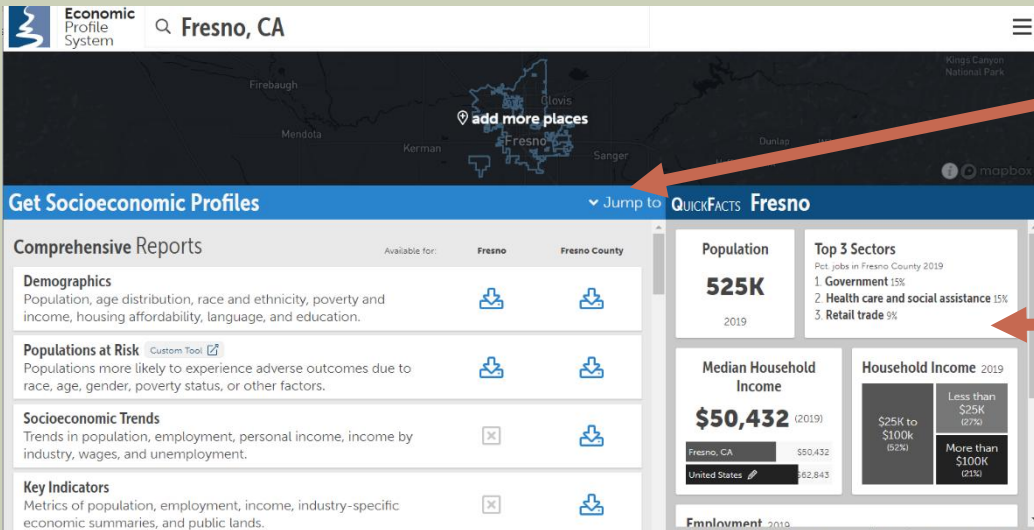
Economic Profile System

Fresno, CA

Firebaugh
Clovis
Fresno
Kerman
Mendota
Sanger
Dunlap
Kings Canyon National Park
add more places
mapbox

Get Socioeconomic Profiles

Jump to

QuickFacts Fresno

Comprehensive Reports

Available for: Fresno Fresno County

Demographics
Population, age distribution, race and ethnicity, poverty and income, housing affordability, language, and education.

Populations at Risk Custom Tool
Populations more likely to experience adverse outcomes due to race, age, gender, poverty status, or other factors.

Socioeconomic Trends
Trends in population, employment, personal income, income by industry, wages, and unemployment.

Key Indicators
Metrics of population, employment, income, industry-specific economic summaries, and public lands.

Population
525K
2019

Top 3 Sectors
Pct. jobs in Fresno County 2019
1. Government 15%
2. Health care and social assistance 15%
3. Retail trade 9%

Median Household Income
$50,432 (2019)
Fresno, CA $50,432
United States $62,843

Household Income 2019
$25K to $100k (52%)
Less than $25K (27%)
More than $100K (21%)

Employment 2019